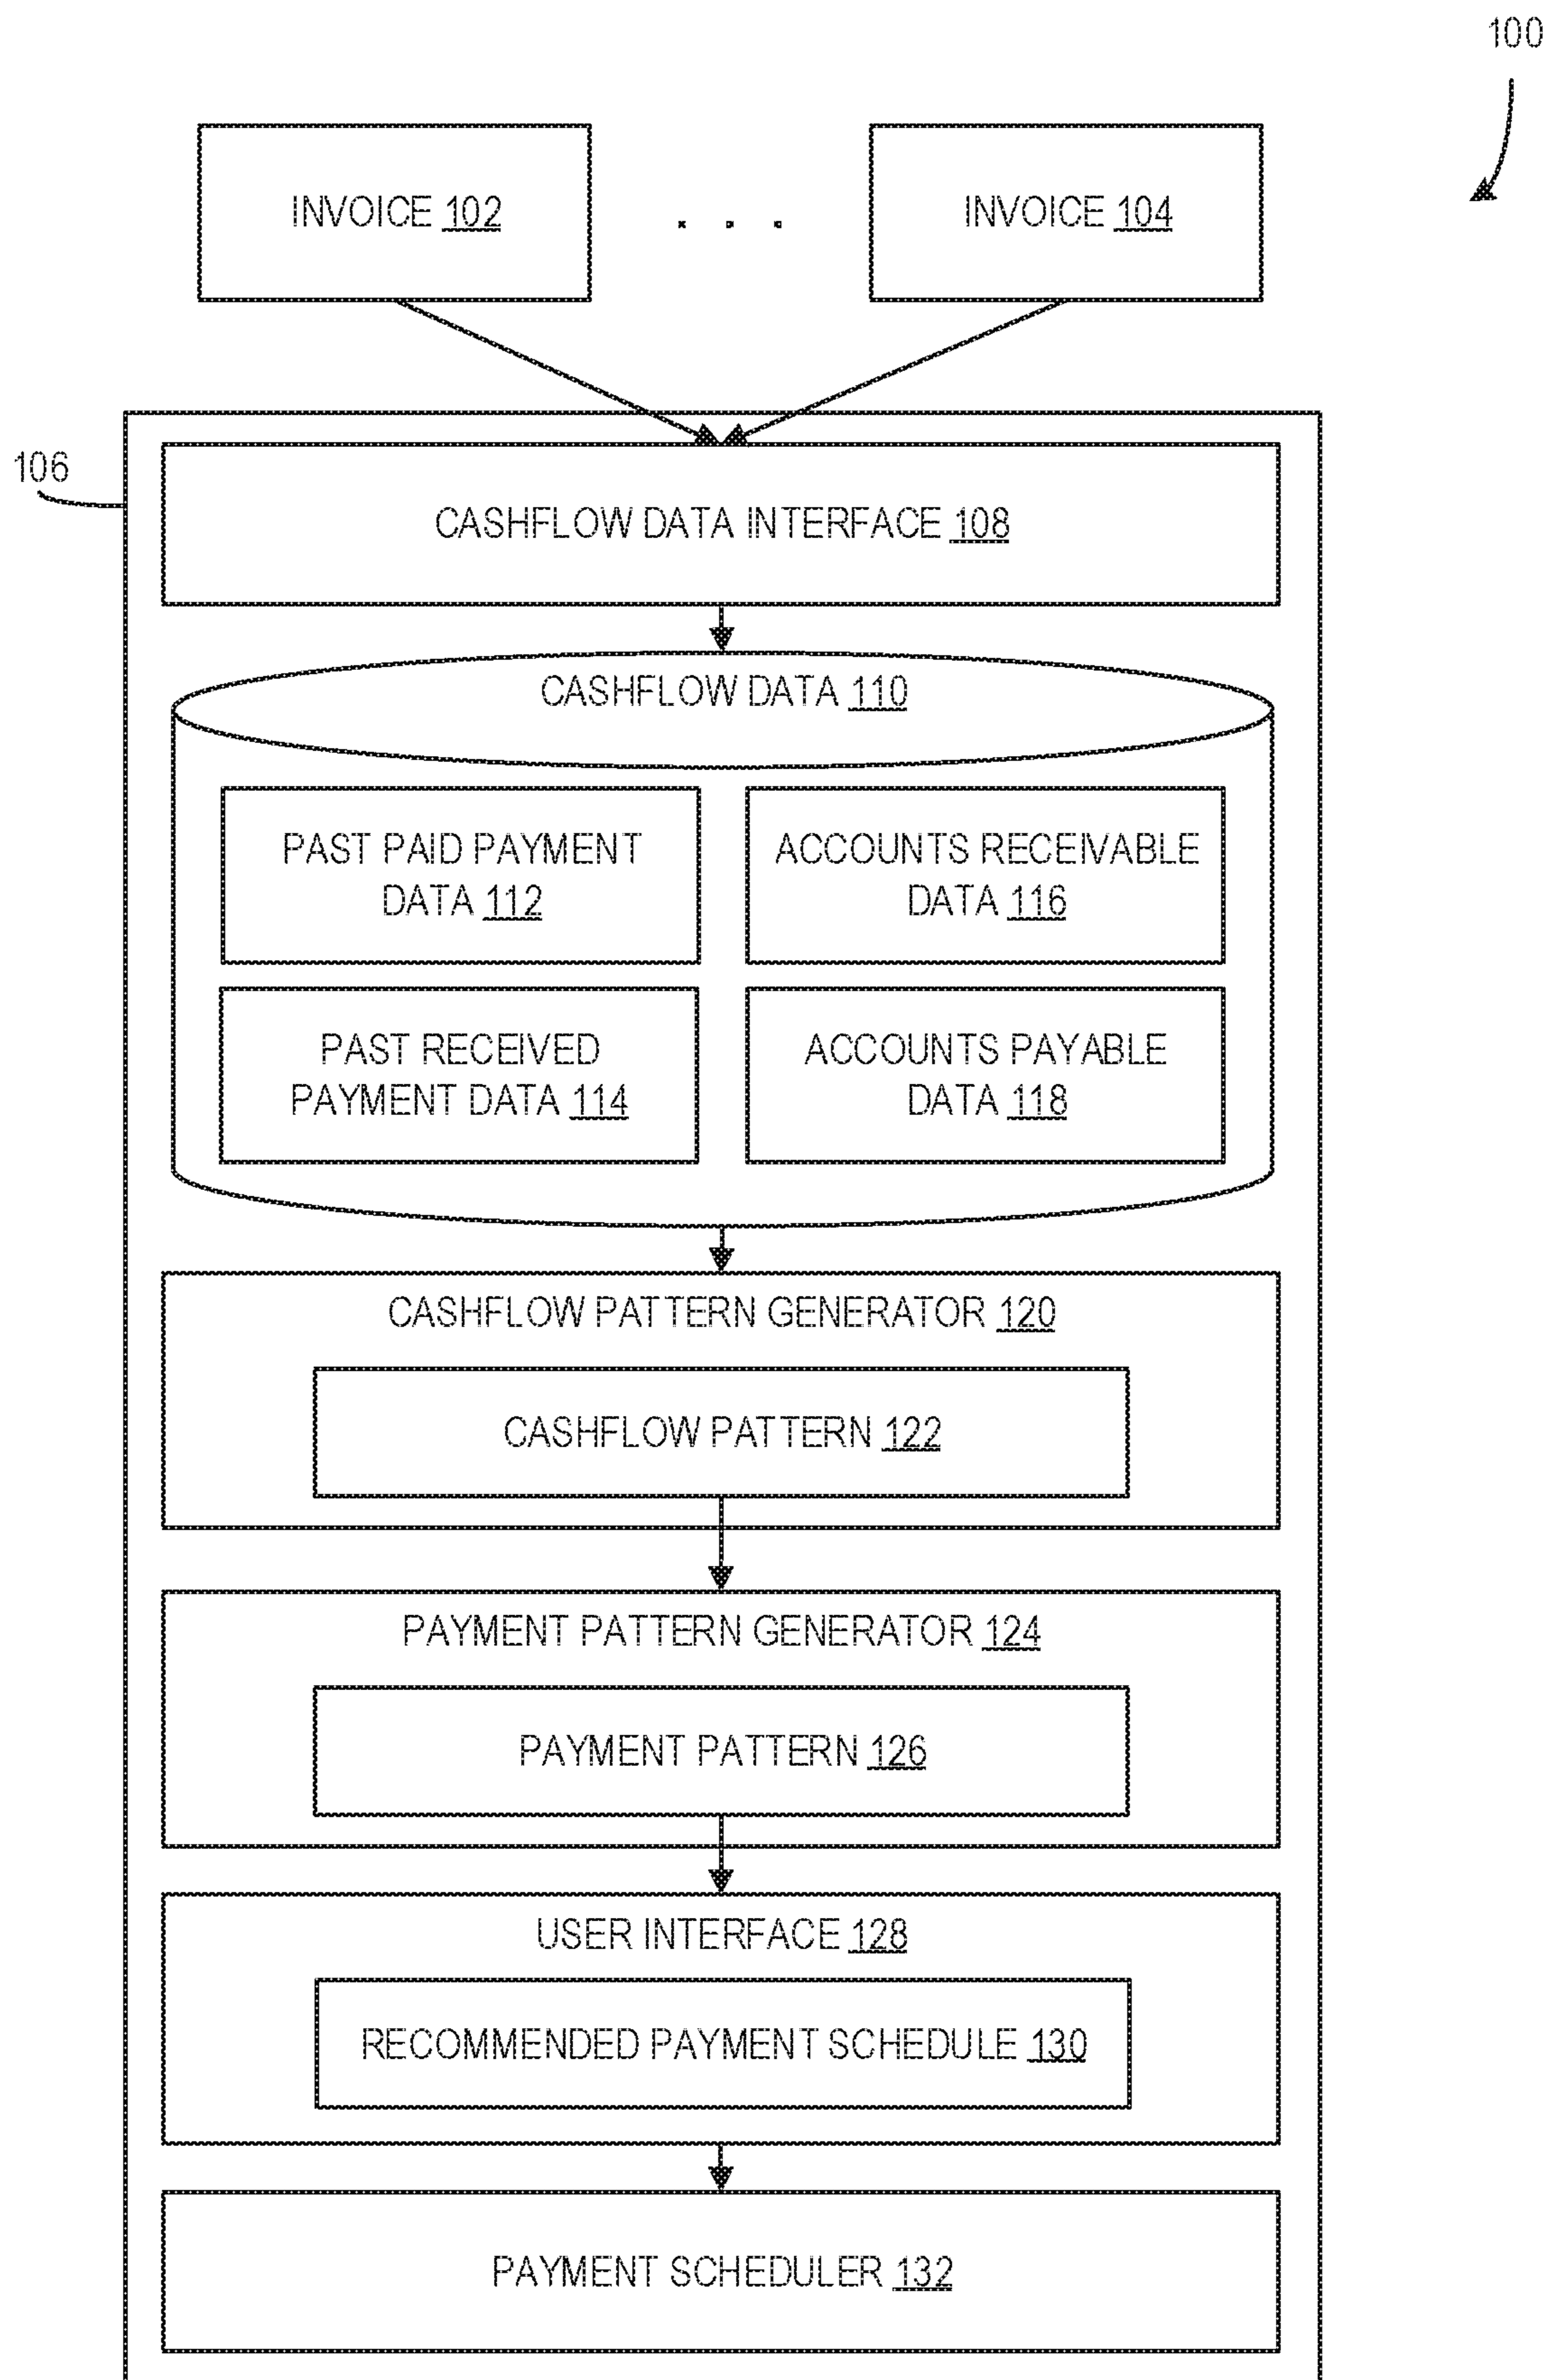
100

INVOICE 102

. . .

INVOICE 104

106

CASHFLOW DATA INTERFACE 108

CASHFLOW DATA 110

PAST PAID PAYMENT DATA 112

ACCOUNTS RECEIVABLE DATA 116

PAST RECEIVED PAYMENT DATA 114

ACCOUNTS PAYABLE DATA 118

CASHFLOW PATTERN GENERATOR 120

CASHFLOW PATTERN 122

PAYMENT PATTERN GENERATOR 124

PAYMENT PATTERN 126

USER INTERFACE 128

RECOMMENDED PAYMENT SCHEDULE 130

PAYMENT SCHEDULER 132